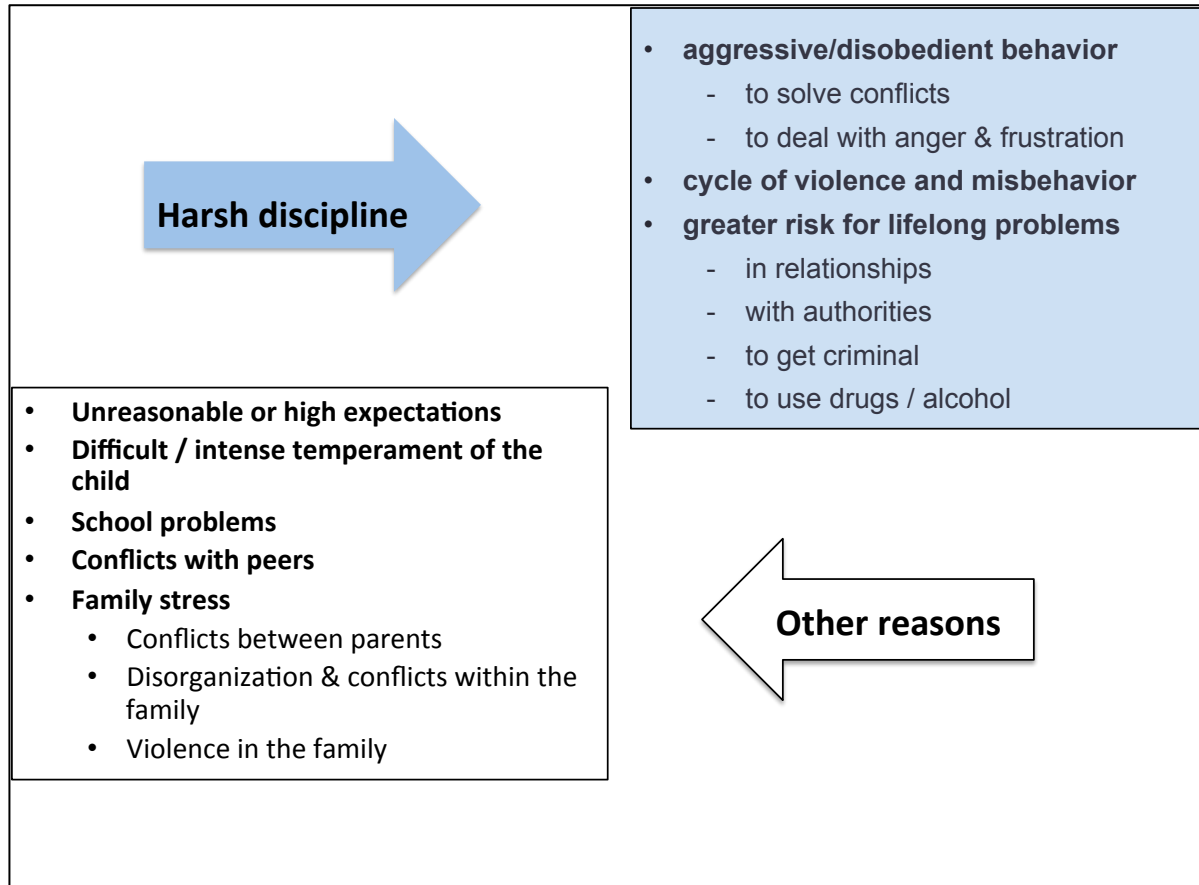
Harsh discipline

- aggressive/disobedient behavior
  - to solve conflicts
  - to deal with anger & frustration
- cycle of violence and misbehavior
- greater risk for lifelong problems
  - in relationships
  - with authorities
  - to get criminal
  - to use drugs / alcohol

- Unreasonable or high expectations
- Difficult / intense temperament of the child
- School problems
- Conflicts with peers
- Family stress
  - Conflicts between parents
  - Disorganization & conflicts within the family
  - Violence in the family

Other reasons